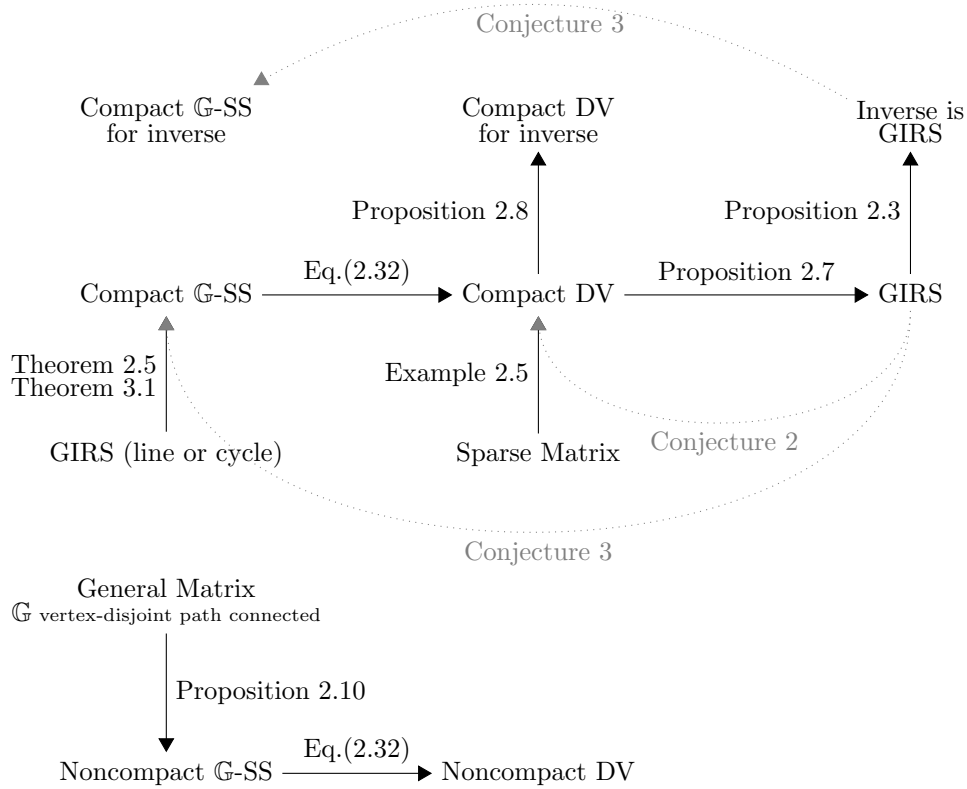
Conjecture 3

Compact $\mathbb{G}$-SS for inverse

Compact DV for inverse

Inverse is GIRS

Proposition 2.8

Proposition 2.3

Eq.(2.32)

Proposition 2.7

Compact $\mathbb{G}$-SS

Compact DV

GIRS

Theorem 2.5
Theorem 3.1

Example 2.5

GIRS (line or cycle)

Sparse Matrix

Conjecture 2

Conjecture 3

General Matrix
$\mathbb{G}$ vertex-disjoint path connected

Proposition 2.10

Noncompact $\mathbb{G}$-SS

Eq.(2.32)

Noncompact DV